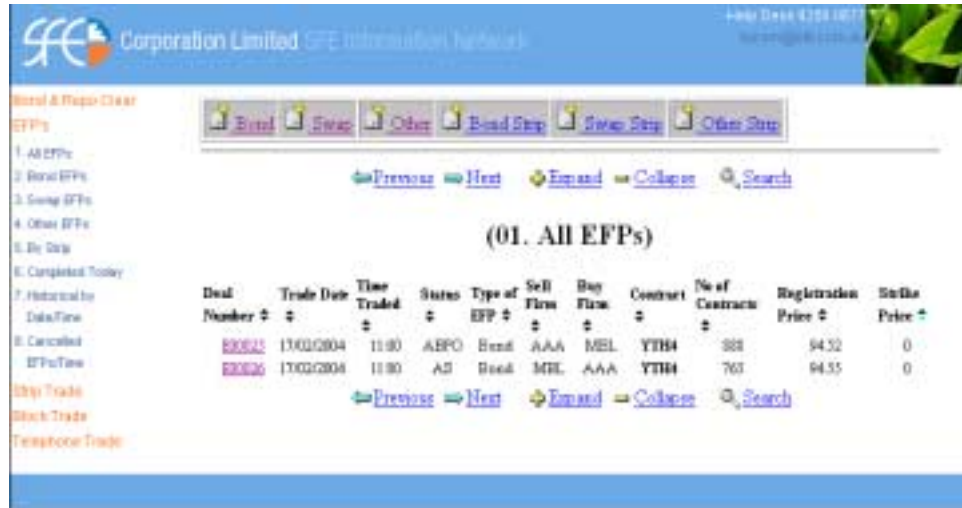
SFE Corporation Limited SFE Information Network

Help Desk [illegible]
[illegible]

Bond & Repo Clear
EFPs
1. All EFPs
2. Bond EFPs
3. Swap EFPs
4. Other EFPs
5. By Strip
6. Completed Today
7. Historical by Date/Time
8. Cancelled EFPs/Time
Strip Trade
Block Trade
Telephone Trade

Bond Swap Other Bond Strip Swap Strip Other Strip

Previous Next Expand Collapse Search

(01. All EFPs)

| Deal Number | Trade Date | Time Traded | Status | Type of EFP | Sell Firm | Buy Firm | Contract | No of Contracts | Registration Price | Strike Price |
|---|---|---|---|---|---|---|---|---|---|---|
| 800025 | 17/02/2004 | 11:00 | ABPO | Bond | AAA | MEL | YTH4 | 888 | 94.52 | 0 |
| 800026 | 17/02/2004 | 11:00 | AS | Bond | MEL | AAA | YTH4 | 763 | 94.55 | 0 |

Previous Next Expand Collapse Search